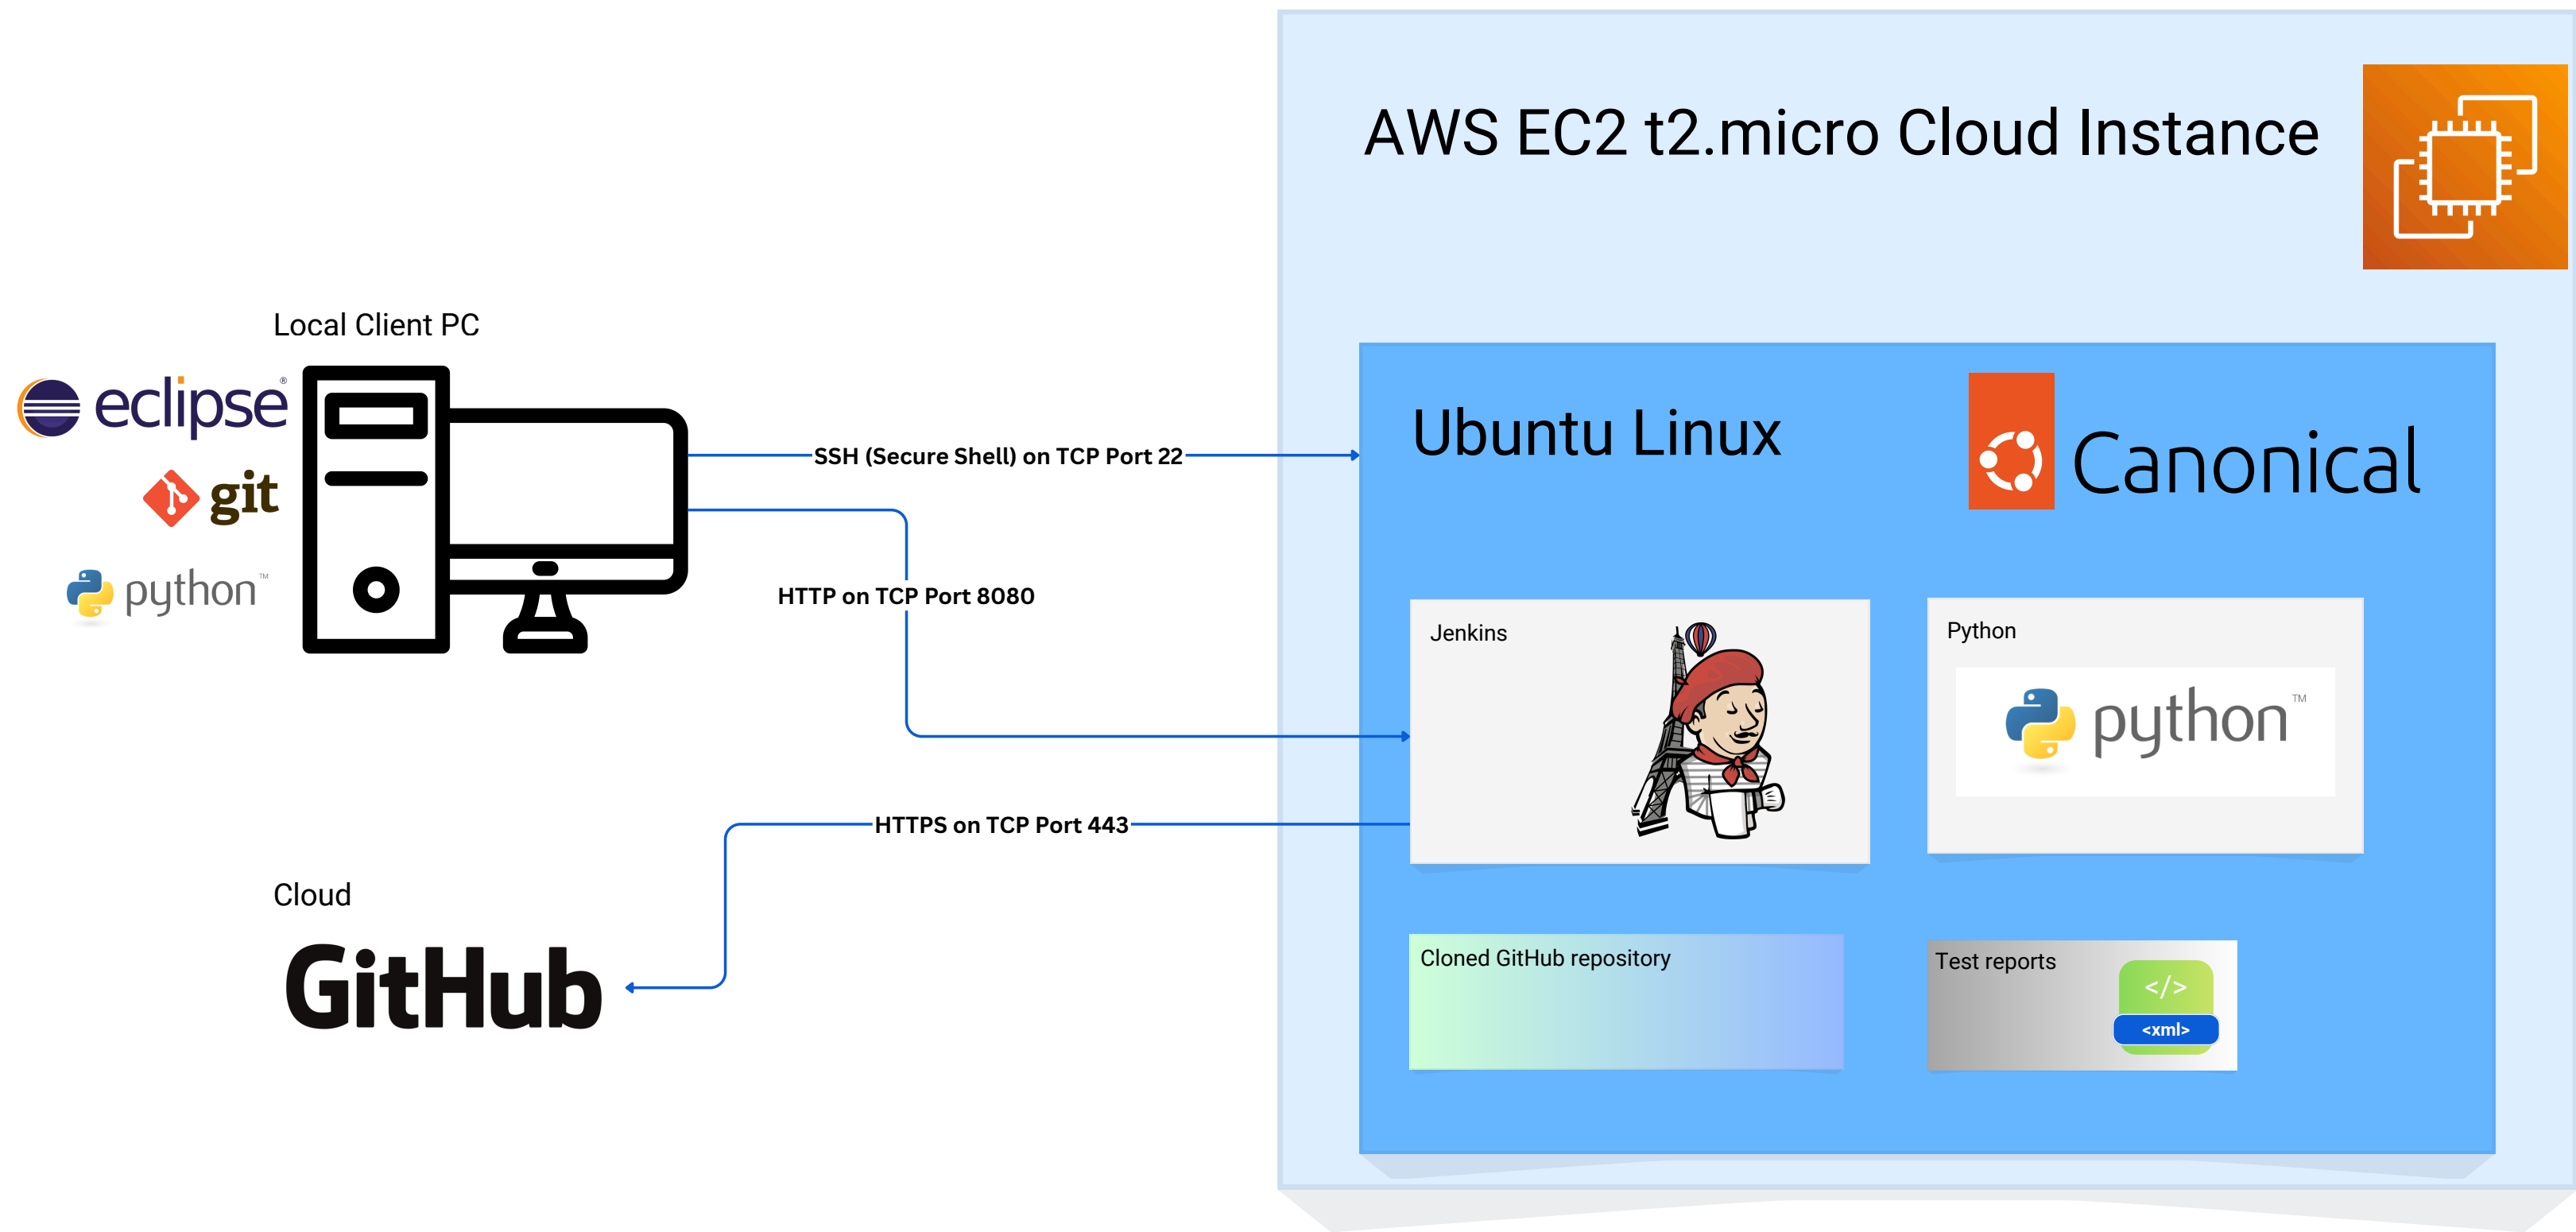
AWS EC2 t2.micro Cloud Instance

Local Client PC

eclipse

git

python™

SSH (Secure Shell) on TCP Port 22

HTTP on TCP Port 8080

Ubuntu Linux

Canonical

Jenkins

Python

python™

HTTPS on TCP Port 443

Cloud

GitHub

Cloned GitHub repository

Test reports

</>

<xml>